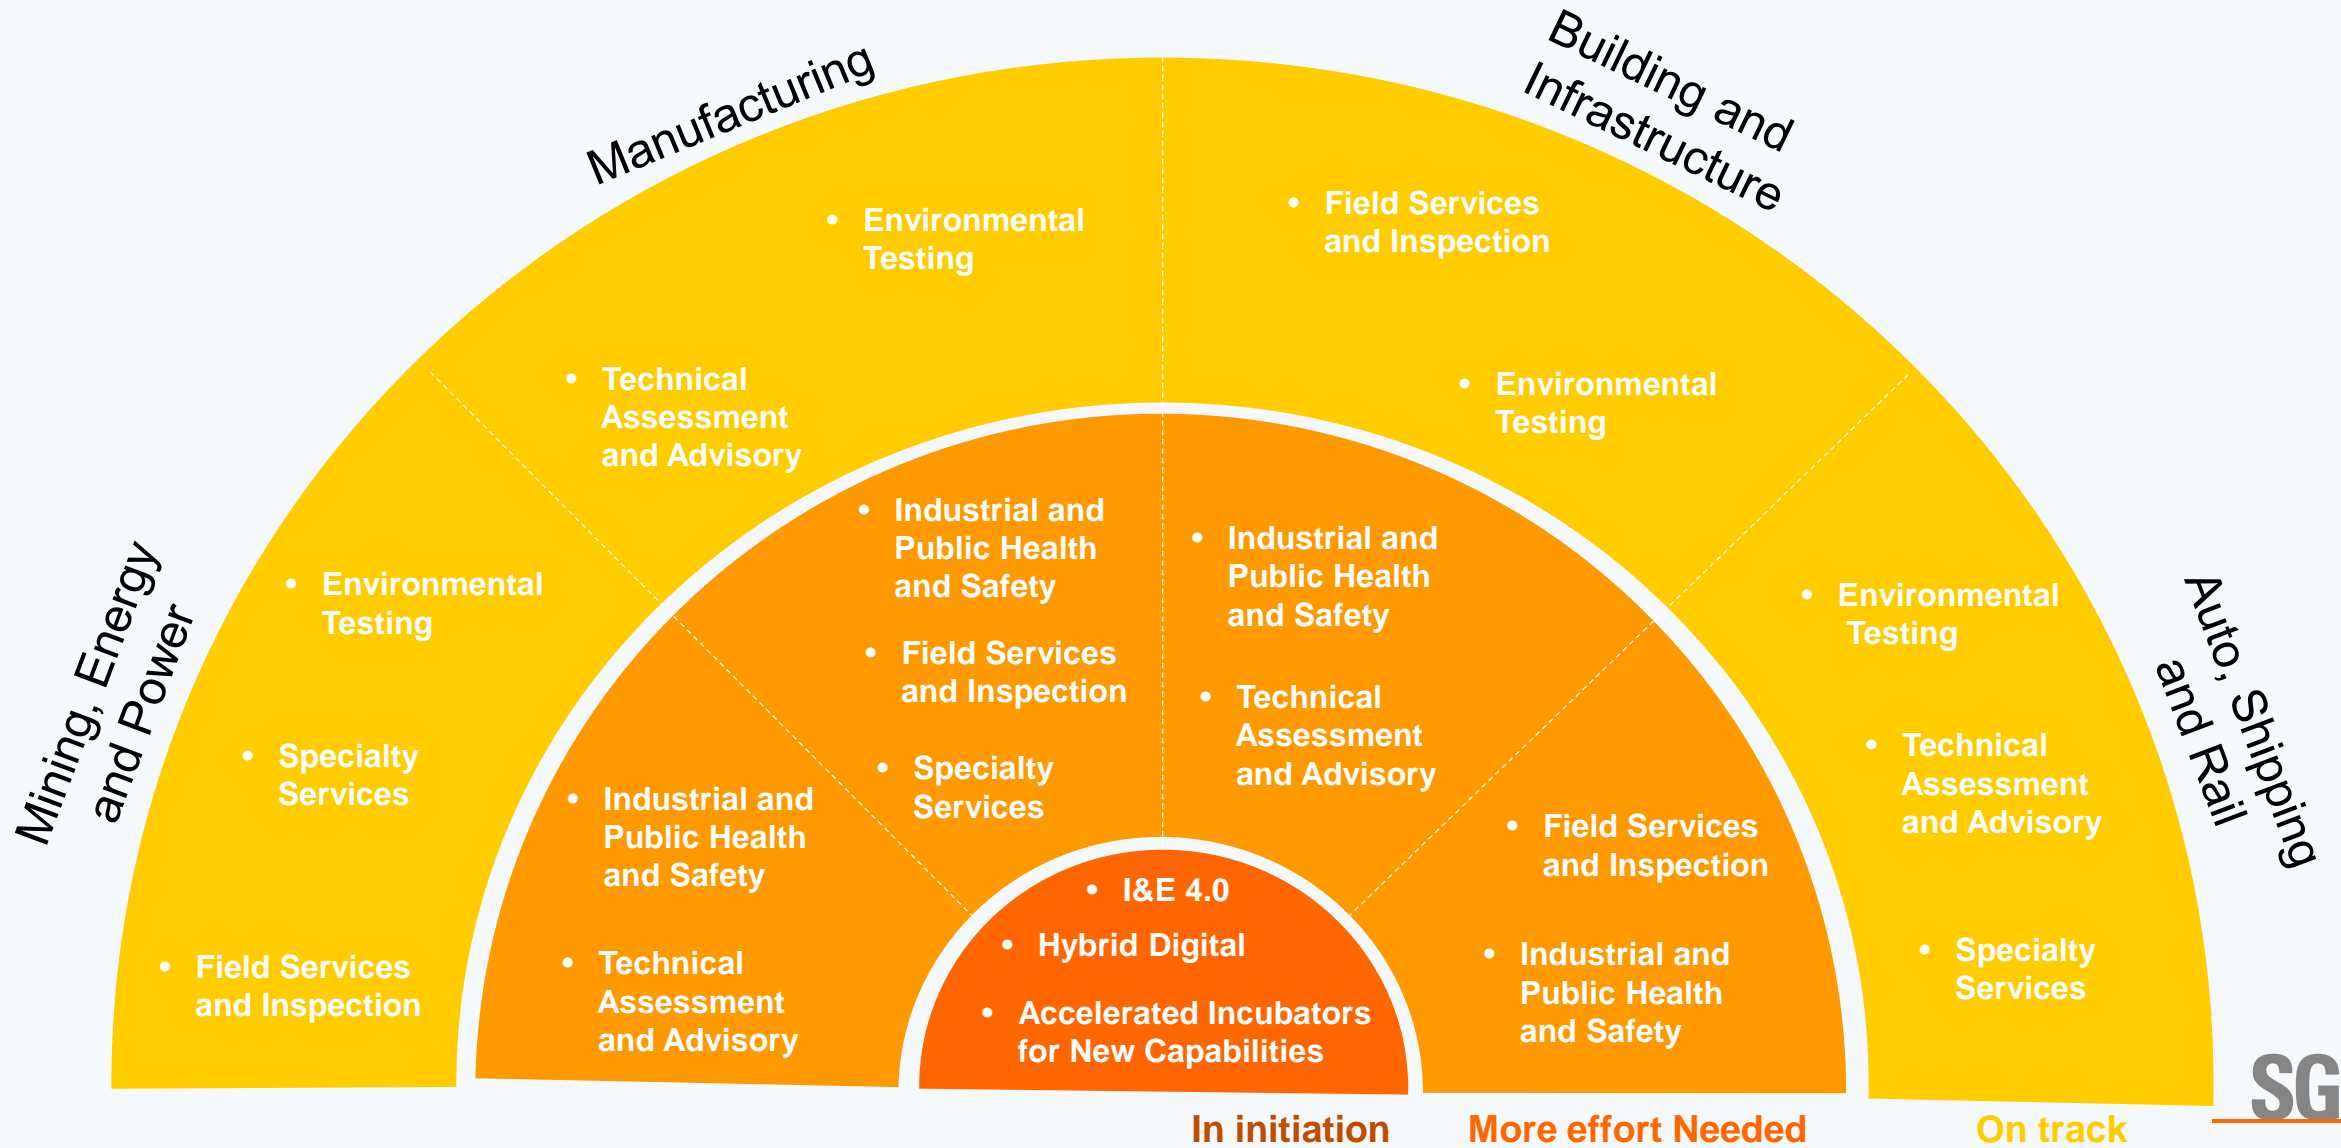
Manufacturing

Building and Infrastructure

Mining, Energy and Power

Auto, Shipping and Rail

• Environmental Testing

• Technical Assessment and Advisory

• Field Services and Inspection

• Environmental Testing

• Environmental Testing

• Specialty Services

• Field Services and Inspection

• Environmental Testing

• Technical Assessment and Advisory

• Specialty Services

• Industrial and Public Health and Safety

• Field Services and Inspection

• Specialty Services

• Industrial and Public Health and Safety

• Technical Assessment and Advisory

• Industrial and Public Health and Safety

• Technical Assessment and Advisory

• Field Services and Inspection

• Industrial and Public Health and Safety

• I&E 4.0

• Hybrid Digital

• Accelerated Incubators for New Capabilities

In initiation

More effort Needed

On track

SG